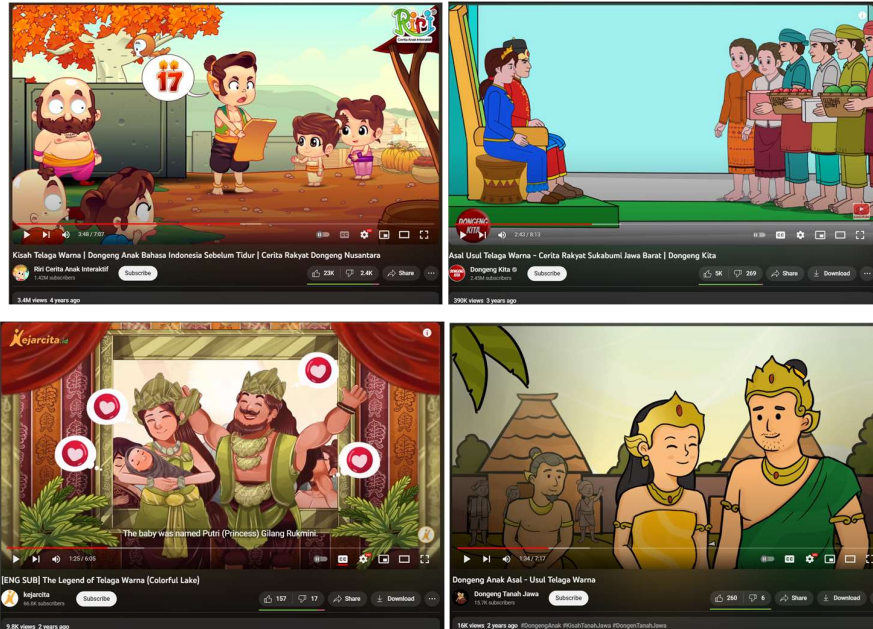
Riri
Cerita Anak Interaktif

17

3:40 / 7:07

Kisah Telaga Warna | Dongeng Anak Bahasa Indonesia Sebelum Tidur | Cerita Rakyat Dongeng Nusantara

Riri Cerita Anak Interaktif
1.42M subscribers

Subscribe

23K

2.4K

Share

3.4M views 4 years ago

DONGENG KITA

2:43 / 8:13

Asal Usul Telaga Warna - Cerita Rakyat Sukabumi Jawa Barat | Dongeng Kita

Dongeng Kita
2.49M subscribers

Subscribe

5K

269

Share

Download

390K views 3 years ago

Kejarcita

The baby was named Putri (Princess) Gilang Rukmini.

1:25 / 6:05

[ENG SUB] The Legend of Telaga Warna (Colorful Lake)

kejarcita
66.6K subscribers

Subscribe

157

17

Share

Download

9.8K views 2 years ago

1:34 / 7:17

Dongeng Anak Asal - Usul Telaga Warna

Dongeng Tanah Jawa
15.7K subscribers

Subscribe

250

6

Share

Download

16K views 2 years ago #DongengAnak #KisahTanahJawa #DongenTanahJawa